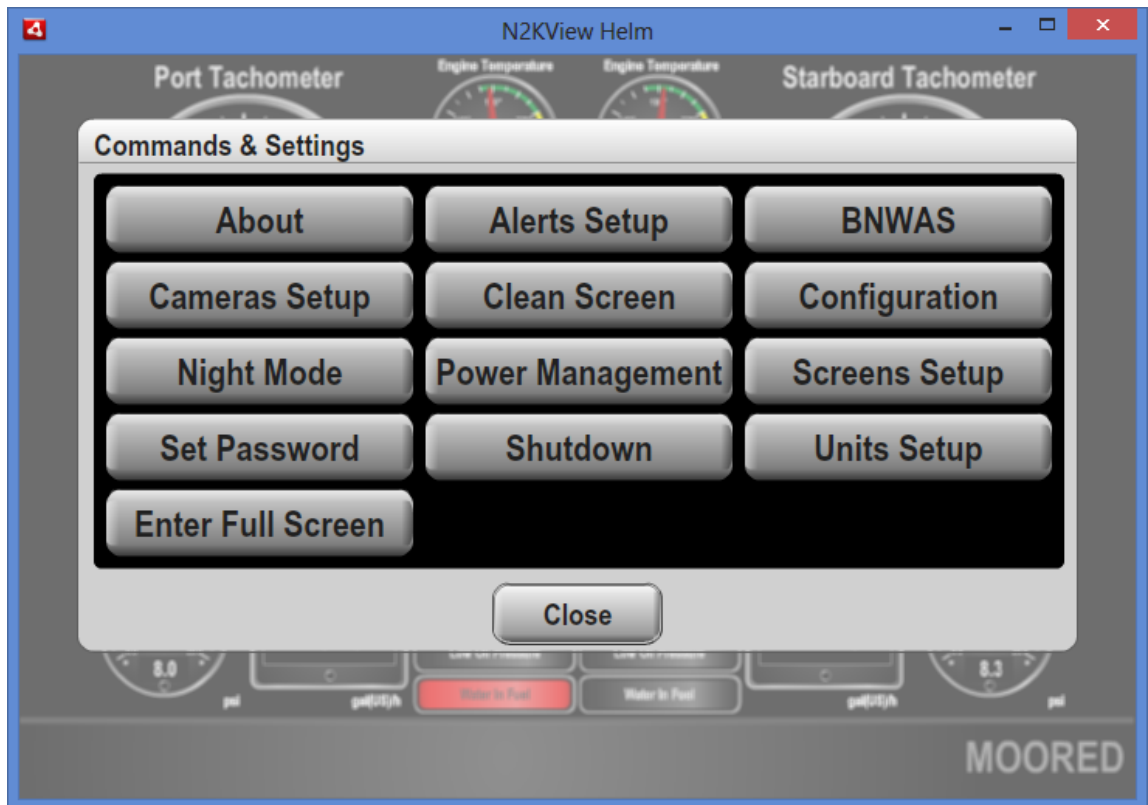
N2KView Helm

Port Tachometer

Engine Temperature

Engine Temperature

Starboard Tachometer

Commands & Settings

| About | Alerts Setup | BNWAS |
|---|---|---|
| Cameras Setup | Clean Screen | Configuration |
| Night Mode | Power Management | Screens Setup |
| Set Password | Shutdown | Units Setup |
| Enter Full Screen | | |

Close

8.0

psi

gal(US)/h

Low Oil Pressure

Low Oil Pressure

Water In Fuel

Water In Fuel

gal(US)/h

8.3

psi

MOORED